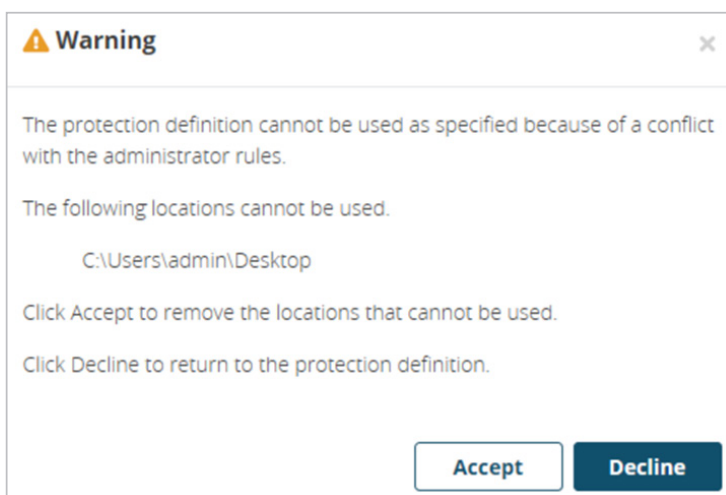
Warning

×

The protection definition cannot be used as specified because of a conflict with the administrator rules.

The following locations cannot be used.

C:\Users\admin\Desktop

Click Accept to remove the locations that cannot be used.

Click Decline to return to the protection definition.

Accept

Decline